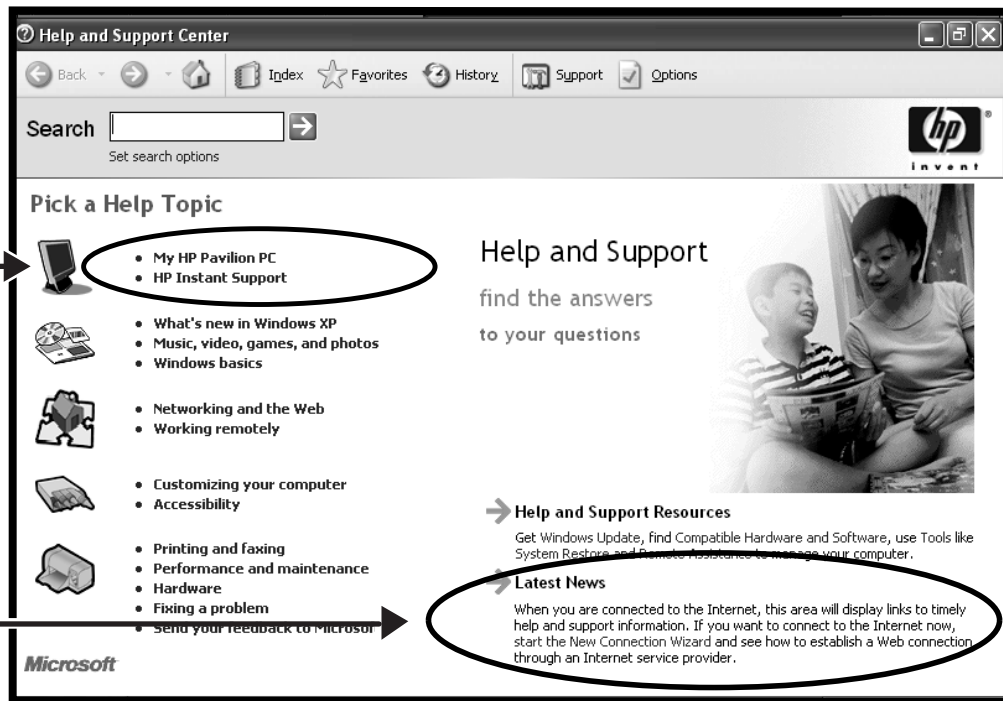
Help and Support Center

Back Index Favorites History Support Options

Search
Set search options

invent

Pick a Help Topic

• My HP Pavilion PC
• HP Instant Support

• What's new in Windows XP
• Music, video, games, and photos
• Windows basics

• Networking and the Web
• Working remotely

• Customizing your computer
• Accessibility

• Printing and faxing
• Performance and maintenance
• Hardware
• Fixing a problem
• Send your feedback to Microsof

Microsoft

Help and Support
find the answers
to your questions

Help and Support Resources
Get Windows Update, find Compatible Hardware and Software, use Tools like System Restore and Remote Assistance to manage your computer.

Latest News
When you are connected to the Internet, this area will display links to timely help and support information. If you want to connect to the Internet now, start the New Connection Wizard and see how to establish a Web connection through an Internet service provider.